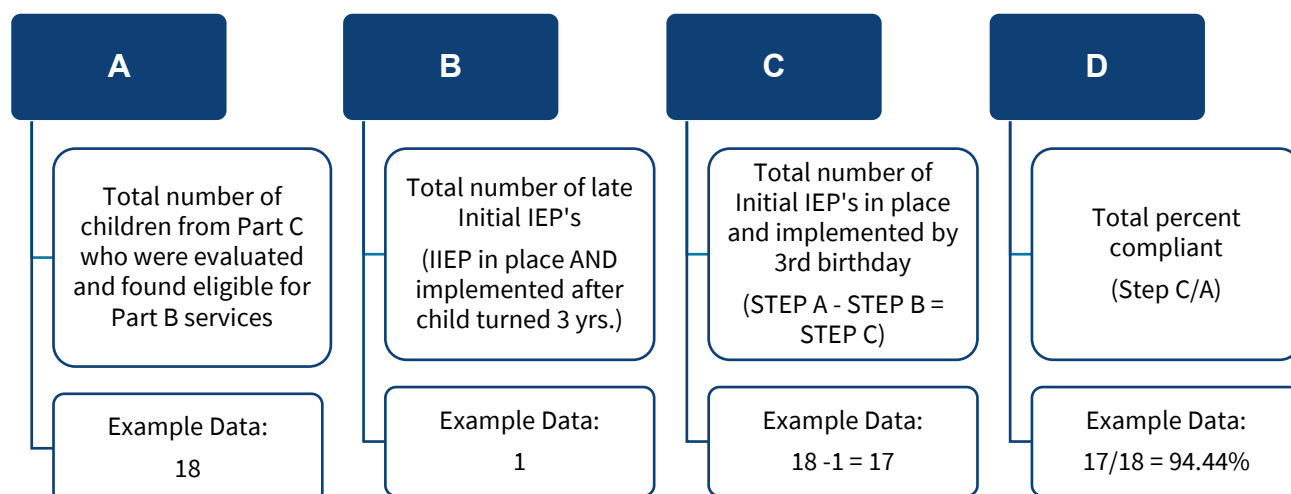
A

Total number of children from Part C who were evaluated and found eligible for Part B services

Example Data:

18

B

Total number of late Initial IEP's

(IIEP in place AND implemented after child turned 3 yrs.)

Example Data:

1

C

Total number of Initial IEP's in place and implemented by 3rd birthday

(STEP A - STEP B = STEP C)

Example Data:

18 -1 = 17

D

Total percent compliant

(Step C/A)

Example Data:

17/18 = 94.44%